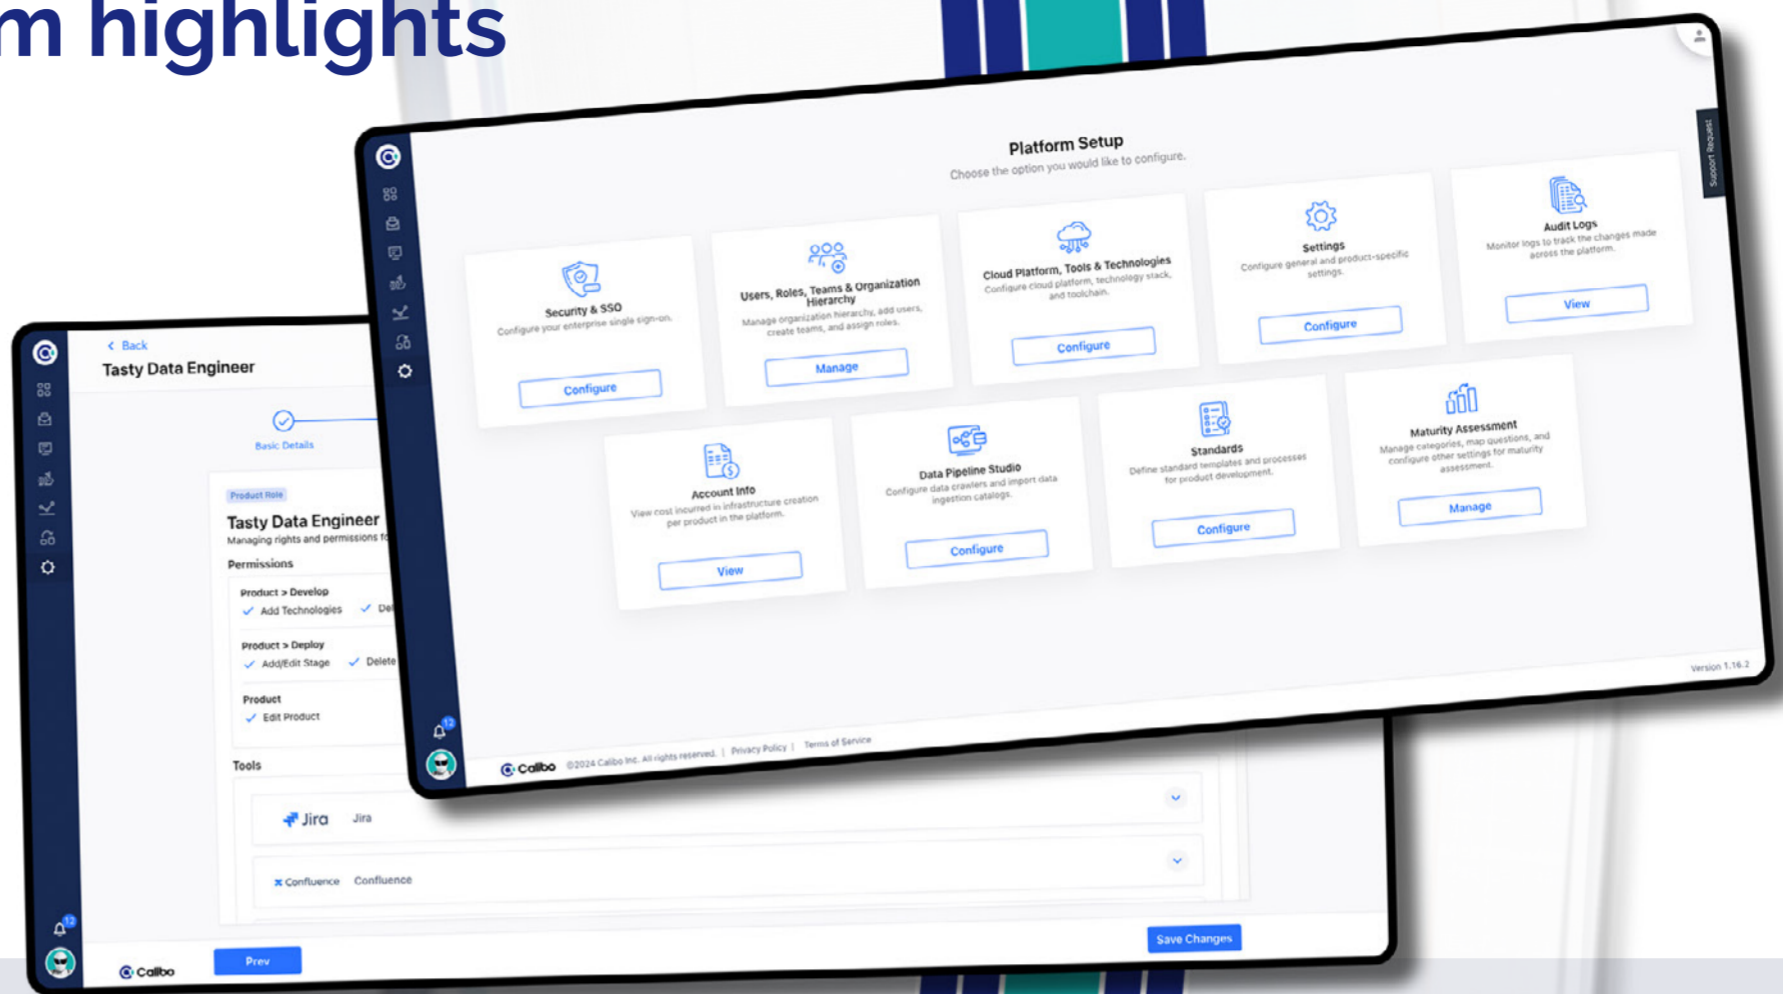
m highlights

Platform Setup
Choose the option you would like to configure.

Security & SSO
Configure your enterprise single sign-on.
Configure

Users, Roles, Teams & Organization Hierarchy
Manage organization hierarchy, add users, create teams, and assign roles.
Manage

Cloud Platform, Tools & Technologies
Configure cloud platform, technology stack, and toolchain.
Configure

Settings
Configure general and product-specific settings.
Configure

Audit Logs
Monitor logs to track the changes made across the platform.
View

Account Info
View cost incurred in infrastructure creation per product in the platform.
View

Data Pipeline Studio
Configure data crawlers and import data ingestion catalogs.
Configure

Standards
Define standard templates and processes for product development.
Configure

Maturity Assessment
Manage categories, map questions, and configure other settings for maturity assessment.
Manage

Support Request

Version 1.16.2

Calibo ©2024 Calibo Inc. All rights reserved. | Privacy Policy | Terms of Service

12

< Back
Tasty Data Engineer

Basic Details

Product Role
Tasty Data Engineer
Managing rights and permissions f

Permissions
Product > Develop
✓ Add Technologies ✓ De
Product > Deploy
✓ Add/Edit Stage ✓ Delete
Product
✓ Edit Product

Tools
Jira Jira
Confluence Confluence

Save Changes

12
Calibo
Prev